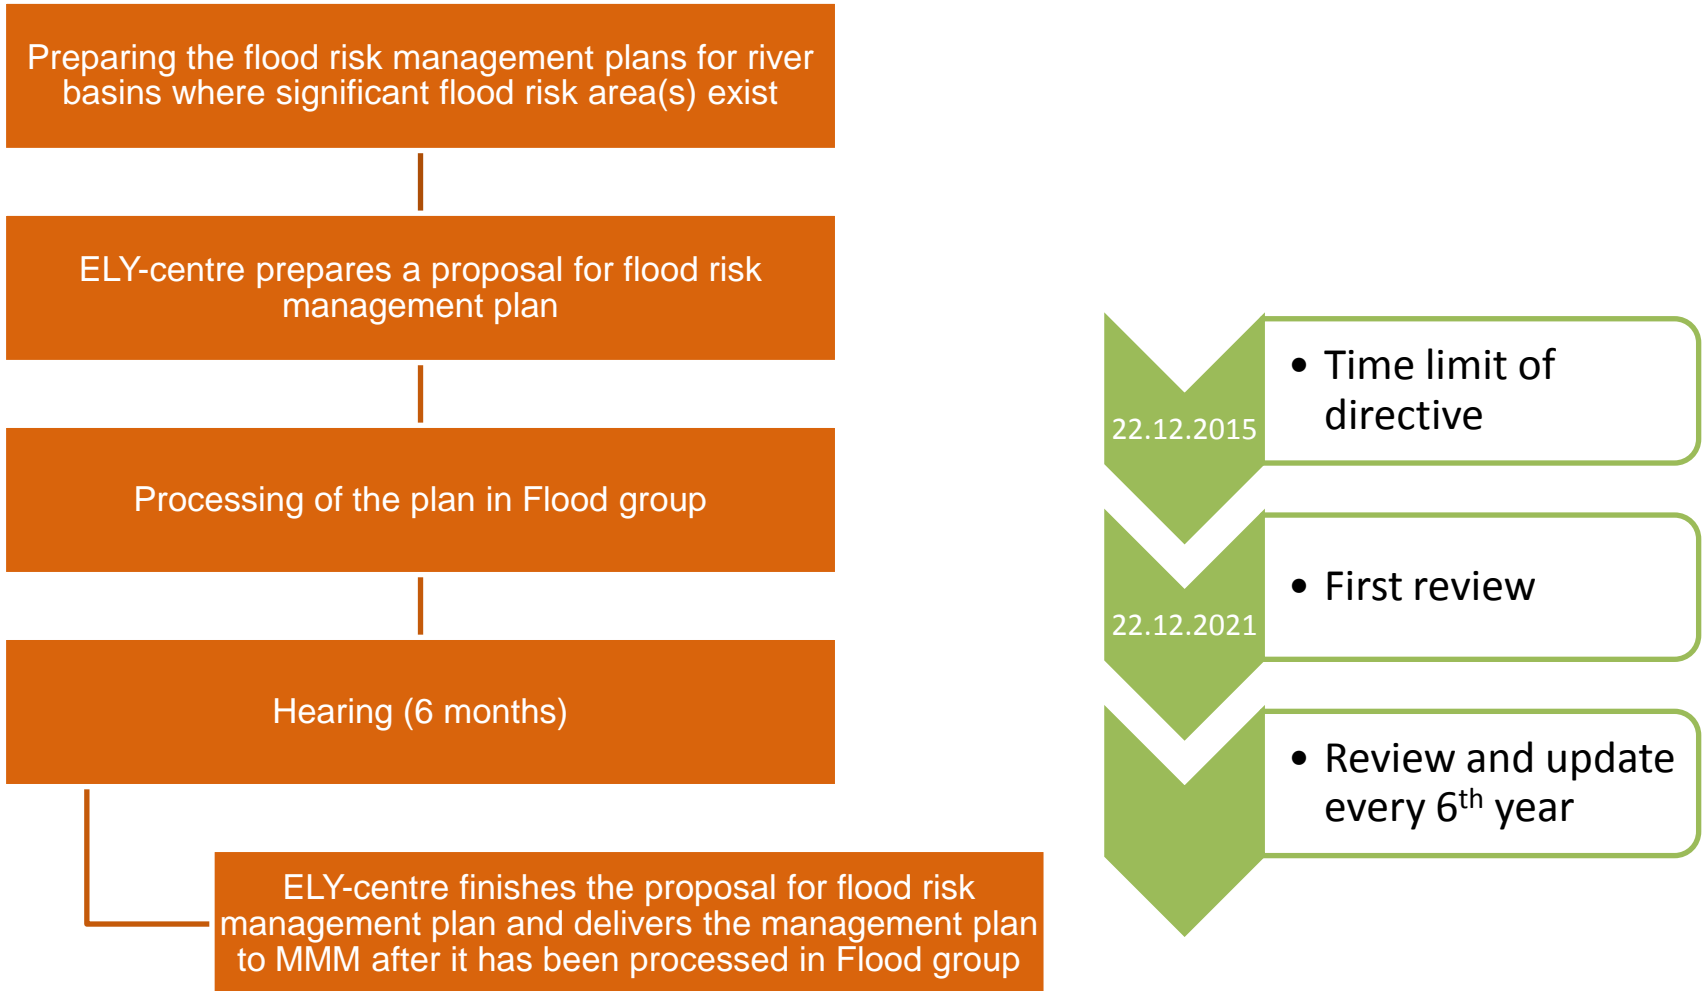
Preparing the flood risk management plans for river basins where significant flood risk area(s) exist

ELY-centre prepares a proposal for flood risk management plan

Processing of the plan in Flood group

Hearing (6 months)

ELY-centre finishes the proposal for flood risk management plan and delivers the management plan to MMM after it has been processed in Flood group

22.12.2015

• Time limit of directive

22.12.2021

• First review

• Review and update every $6^{th}$ year